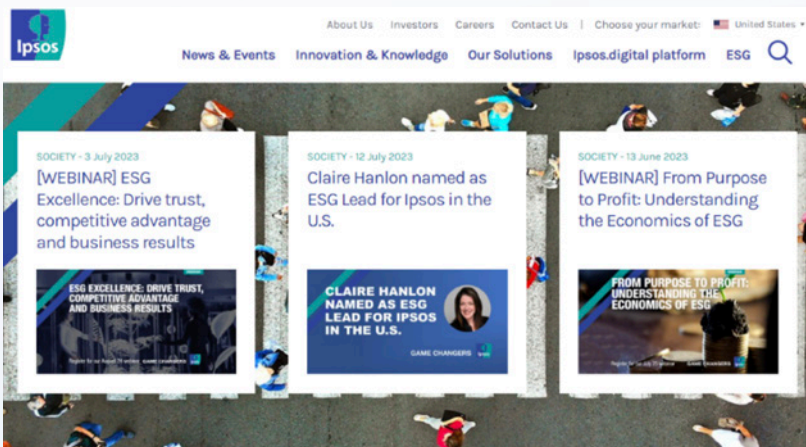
Ipsos

About Us | Investors | Careers | Contact Us | Choose your market: United States

News & Events | Innovation & Knowledge | Our Solutions | Ipsos.digital platform | ESG

SOCIETY - 3 July 2023
[WEBINAR] ESG Excellence: Drive trust, competitive advantage and business results

ESG EXCELLENCE: DRIVE TRUST, COMPETITIVE ADVANTAGE AND BUSINESS RESULTS

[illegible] GAME CHANGERS

SOCIETY - 12 July 2023
Claire Hanlon named as ESG Lead for Ipsos in the U.S.

CLAIRE HANLON NAMED AS ESG LEAD FOR IPSOS IN THE U.S.

GAME CHANGERS Ipsos

SOCIETY - 13 June 2023
[WEBINAR] From Purpose to Profit: Understanding the Economics of ESG

FROM PURPOSE TO PROFIT: UNDERSTANDING THE ECONOMICS OF ESG

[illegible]